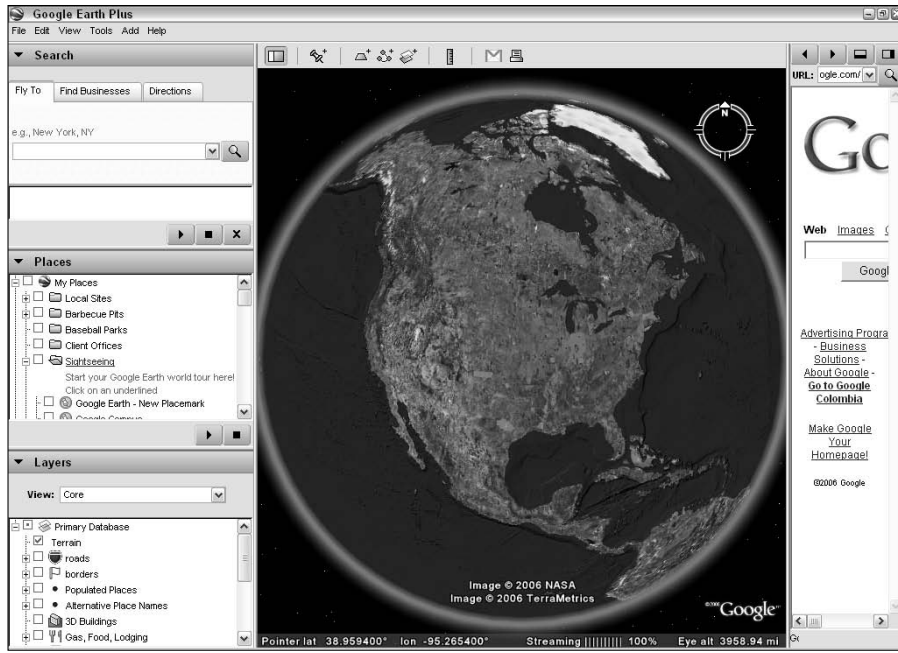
Google Earth Plus

File Edit View Tools Add Help

Search

Fly To | Find Businesses | Directions

e.g., New York, NY

Places

My Places
Local Sites
Barbecue Pits
Baseball Parks
Client Offices
Sightseeing
Start your Google Earth world tour here! Click on an underlined
Google Earth - New Placemark
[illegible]

Layers

View: Core

Primary Database
Terrain
roads
borders
Populated Places
Alternative Place Names
3D Buildings
Gas, Food, Lodging

N

Image © 2006 NASA
Image © 2006 TerraMetrics

©2006 Google

Pointer lat 38.959400° lon -95.265400° Streaming |||||||||| 100% Eye alt 3958.94 mi

URL: ogle.com/

Go

Web Images

Googl

Advertising Progra
- Business Solutions -
About Google -
Go to Google Colombia

Make Google Your Homepage!

©2006 Google